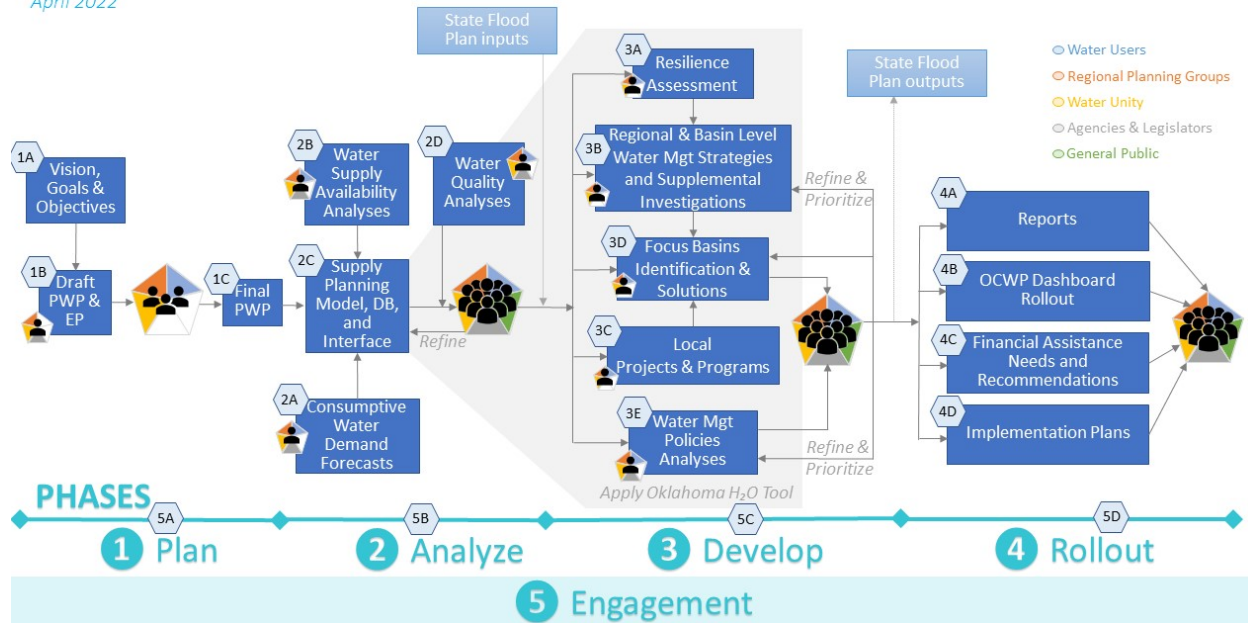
April 2022

State Flood Plan inputs

State Flood Plan outputs

Water Users
Regional Planning Groups
Water Unity
Agencies & Legislators
General Public

1A Vision, Goals & Objectives

1B Draft PWP & EP

1C Final PWP

2B Water Supply Availability Analyses

2D Water Quality Analyses

2C Supply Planning Model, DB, and Interface

Refine

2A Consumptive Water Demand Forecasts

3A Resilience Assessment

3B Regional & Basin Level Water Mgt Strategies and Supplemental Investigations

Refine & Prioritize

3D Focus Basins Identification & Solutions

3C Local Projects & Programs

3E Water Mgt Policies Analyses

Refine & Prioritize

Apply Oklahoma $H_2O$ Tool

4A Reports

4B OCWP Dashboard Rollout

4C Financial Assistance Needs and Recommendations

4D Implementation Plans

PHASES

5A 5B 5C 5D

1 Plan

2 Analyze

3 Develop

4 Rollout

5 Engagement